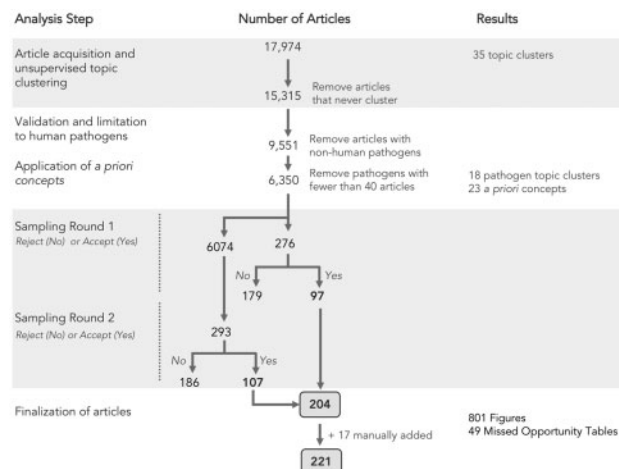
Analysis Step

Number of Articles

Results

Article acquisition and unsupervised topic clustering

17,974

35 topic clusters

Remove articles that never cluster

15,315

Validation and limitation to human pathogens

9,551

Remove articles with non-human pathogens

Application of a priori concepts

6,350

Remove pathogens with fewer than 40 articles

18 pathogen topic clusters
23 a priori concepts

Sampling Round 1
Reject (No) or Accept (Yes)

6074

276

No

Yes

179

97

Sampling Round 2
Reject (No) or Accept (Yes)

293

No

Yes

186

107

Finalization of articles

204

801 Figures
49 Missed Opportunity Tables

+ 17 manually added

221